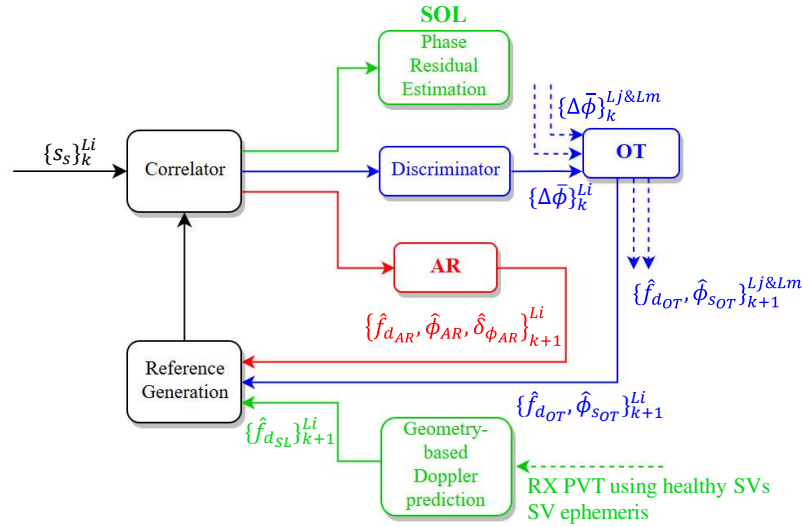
SOL

Phase Residual Estimation

$\{\Delta\bar{\phi}\}_k^{Lj\&Lm}$

$\{s_s\}_k^{Li}$

Correlator

Discriminator

OT

$\{\Delta\bar{\phi}\}_k^{Li}$

AR

$\{\hat{f}_{d_{OT}}, \hat{\phi}_{s_{OT}}\}_{k+1}^{Lj\&Lm}$

$\{\hat{f}_{d_{AR}}, \hat{\phi}_{AR}, \hat{\delta}_{\phi_{AR}}\}_{k+1}^{Li}$

Reference Generation

$\{\hat{f}_{d_{OT}}, \hat{\phi}_{s_{OT}}\}_{k+1}^{Li}$

$\{\hat{f}_{d_{SL}}\}_{k+1}^{Li}$

Geometry-based Doppler prediction

RX PVT using healthy SVs
SV ephemeris